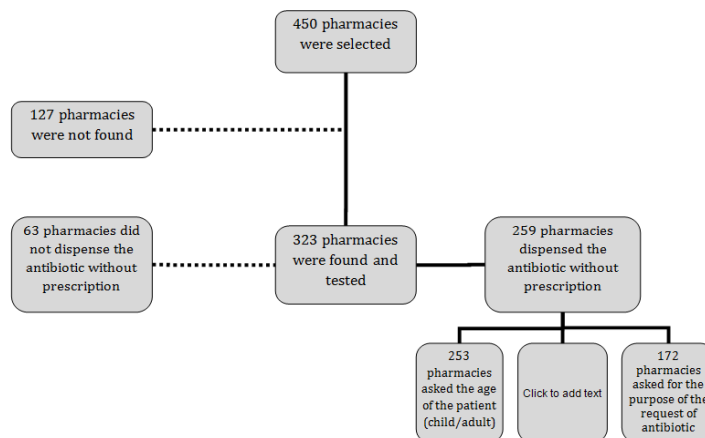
450 pharmacies were selected

127 pharmacies were not found

63 pharmacies did not dispense the antibiotic without prescription

323 pharmacies were found and tested

259 pharmacies dispensed the antibiotic without prescription

253 pharmacies asked the age of the patient (child/adult)

Click to add text

172 pharmacies asked for the purpose of the request of antibiotic